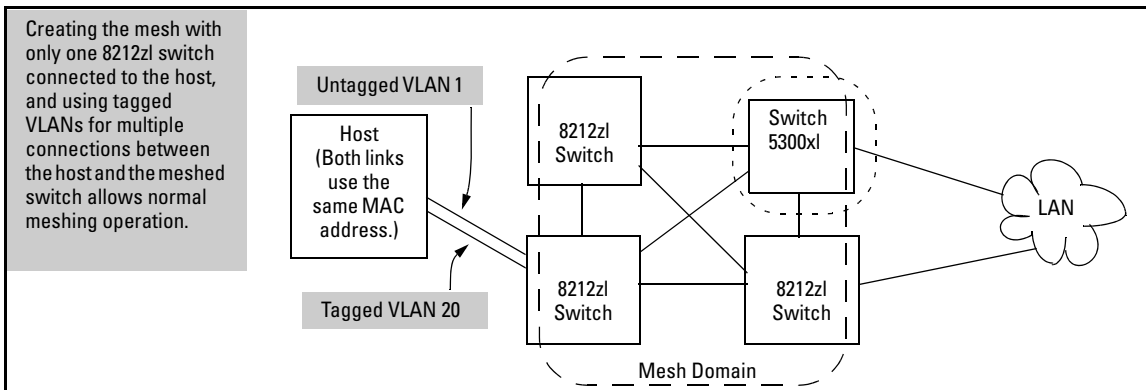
Creating the mesh with only one 8212zl switch connected to the host, and using tagged VLANs for multiple connections between the host and the meshed switch allows normal meshing operation.

Untagged VLAN 1

Host (Both links use the same MAC address.)

Tagged VLAN 20

8212zl Switch

Switch 5300xl

8212zl Switch

8212zl Switch

LAN

Mesh Domain